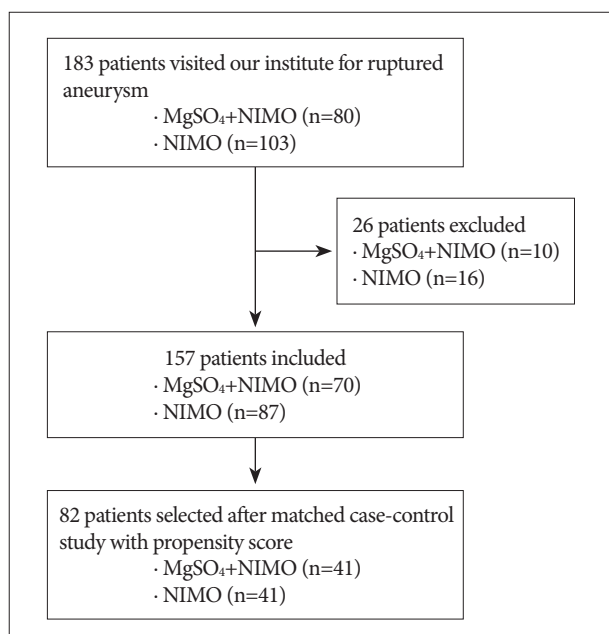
183 patients visited our institute for ruptured aneurysm
· $MgSO_4$+NIMO (n=80)
· NIMO (n=103)

26 patients excluded
· $MgSO_4$+NIMO (n=10)
· NIMO (n=16)

157 patients included
· $MgSO_4$+NIMO (n=70)
· NIMO (n=87)

82 patients selected after matched case-control study with propensity score
· $MgSO_4$+NIMO (n=41)
· NIMO (n=41)